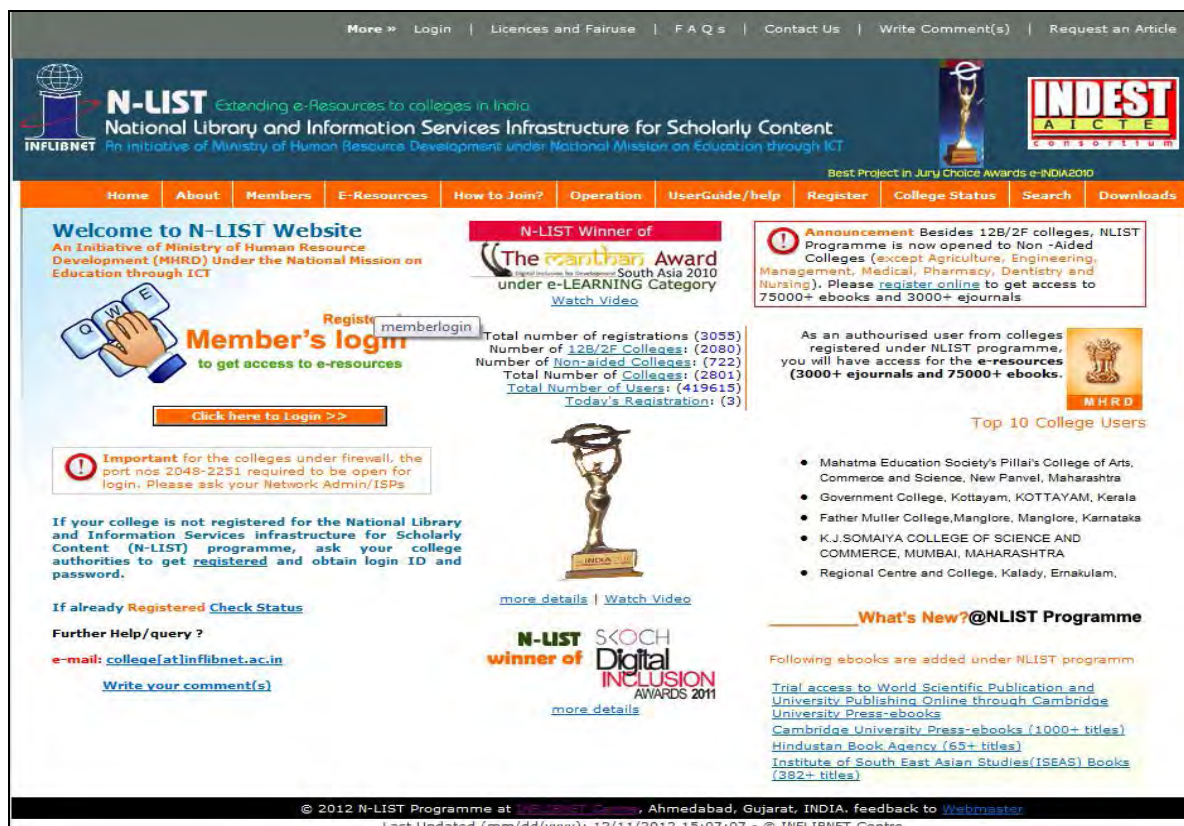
More » Login | Licences and Fairuse | F A Q s | Contact Us | Write Comment(s) | Request an Article

INFLIBNET N-LIST Extending e-Resources to colleges in India
National Library and Information Services Infrastructure for Scholarly Content
An initiative of Ministry of Human Resource Development under National Mission on Education through ICT

Best Project in Jury Choice Awards e-INDIA2010

INDEST AICTE consortium

Home | About | Members | E-Resources | How to Join? | Operation | UserGuide/help | Register | College Status | Search | Downloads

Welcome to N-LIST Website
An Initiative of Ministry of Human Resource Development (MHRD) Under the National Mission on Education through ICT

Q W E

Registe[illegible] memberlogin
Member's login
to get access to e-resources

Click here to Login >>

Important for the colleges under firewall, the port nos 2048-2251 required to be open for login. Please ask your Network Admin/ISPs

If your college is not registered for the National Library and Information Services infrastructure for Scholarly Content (N-LIST) programme, ask your college authorities to get registered and obtain login ID and password.

If already Registered Check Status

Further Help/query ?

e-mail: college[at]inflibnet.ac.in

Write your comment(s)

N-LIST Winner of
The manthan Award South Asia 2010
under e-LEARNING Category
Watch Video

Total number of registrations (3055)
Number of 12B/2F Colleges: (2080)
Number of Non-aided Colleges: (722)
Total Number of Colleges: (2801)
Total Number of Users: (419615)
Today's Registration: (3)

more details | Watch Video

N-LIST winner of SKOCH Digital INCLUSION AWARDS 2011
more details

Announcement Besides 12B/2F colleges, NLIST Programme is now opened to Non -Aided Colleges (except Agriculture, Engineering, Management, Medical, Pharmacy, Dentistry and Nursing). Please register online to get access to 75000+ ebooks and 3000+ ejournals

As an authourised user from colleges registered under NLIST programme, you will have access for the e-resources (3000+ ejournals and 75000+ ebooks.

MHRD

Top 10 College Users

• Mahatma Education Society's Pillai's College of Arts, Commerce and Science, New Panvel, Maharashtra
• Government College, Kottayam, KOTTAYAM, Kerala
• Father Muller College,Manglore, Manglore, Karnataka
• K.J.SOMAIYA COLLEGE OF SCIENCE AND COMMERCE, MUMBAI, MAHARASHTRA
• Regional Centre and College, Kalady, Ernakulam,

What's New?@NLIST Programme

Following ebooks are added under NLIST programm

Trial access to World Scientific Publication and University Publishing Online through Cambridge University Press-ebooks
Cambridge University Press-ebooks (1000+ titles)
Hindustan Book Agency (65+ titles)
Institute of South East Asian Studies(ISEAS) Books (382+ titles)

© 2012 N-LIST Programme at INFLIBNET Centre, Ahmedabad, Gujarat, INDIA. feedback to Webmaster
Last Updated (mm/dd/yyyy): 12/11/2012 15:07:07 - © INFLIBNET Centre